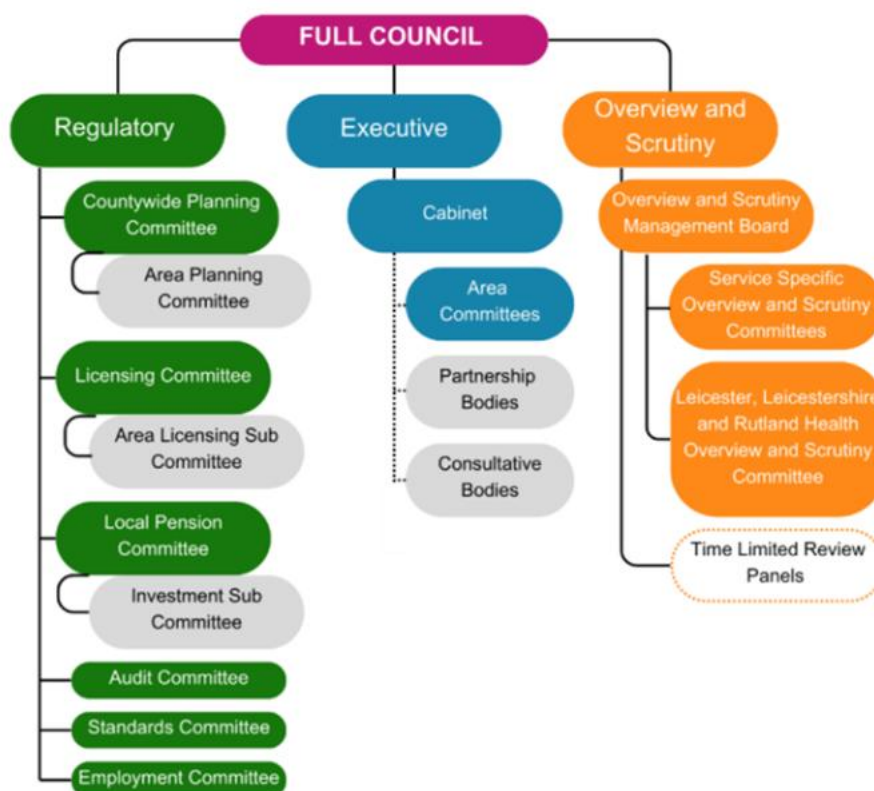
FULL COUNCIL

Regulatory

Countywide Planning Committee

Area Planning Committee

Licensing Committee

Area Licensing Sub Committee

Local Pension Committee

Investment Sub Committee

Audit Committee

Standards Committee

Employment Committee

Executive

Cabinet

Area Committees

Partnership Bodies

Consultative Bodies

Overview and Scrutiny

Overview and Scrutiny Management Board

Service Specific Overview and Scrutiny Committees

Leicester, Leicestershire and Rutland Health Overview and Scrutiny Committee

Time Limited Review Panels